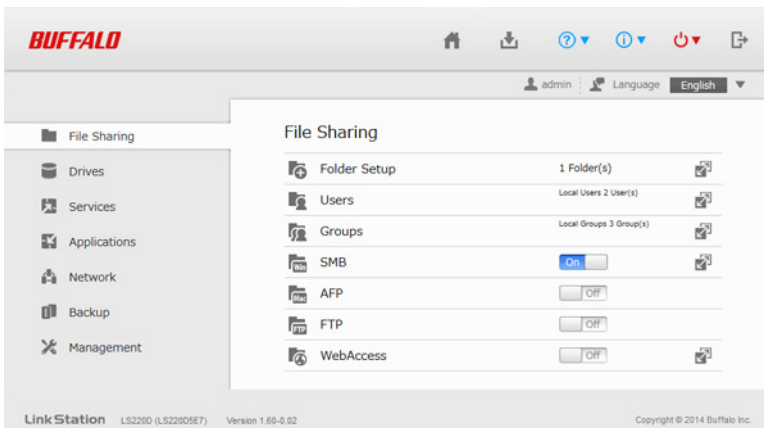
BUFFALO

admin Language English

File Sharing
Drives
Services
Applications
Network
Backup
Management

File Sharing

| | |
|---|---|
| Folder Setup | 1 Folder(s) |
| Users | Local Users 2 User(s) |
| Groups | Local Groups 3 Group(s) |
| SMB | On |
| AFP | Off |
| FTP | Off |
| WebAccess | Off |

LinkStation LS220D (LS220D5E7) Version 1.60-0.02

Copyright © 2014 Buffalo Inc.